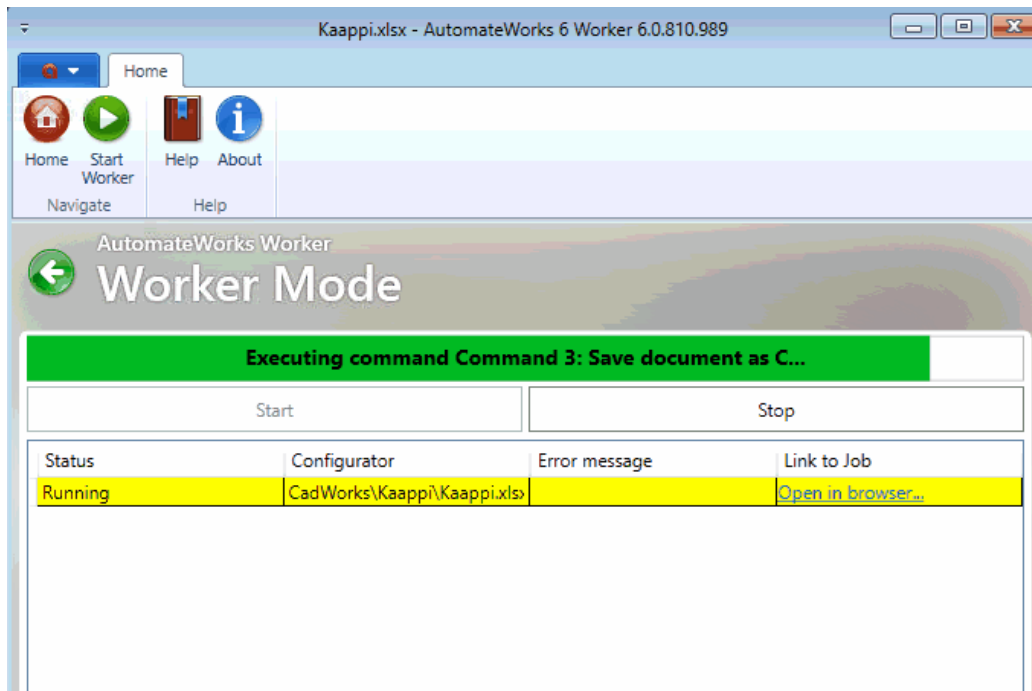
Kaappi.xlsx - AutomateWorks 6 Worker 6.0.810.989

Home

Home
Start Worker
Help
About
Navigate
Help

AutomateWorks Worker
Worker Mode

Executing command Command 3: Save document as C...

Start
Stop

| Status | Configurator | Error message | Link to Job |
|---|---|---|---|
| Running | CadWorks\Kaappi\Kaappi.xls› | | Open in browser... |